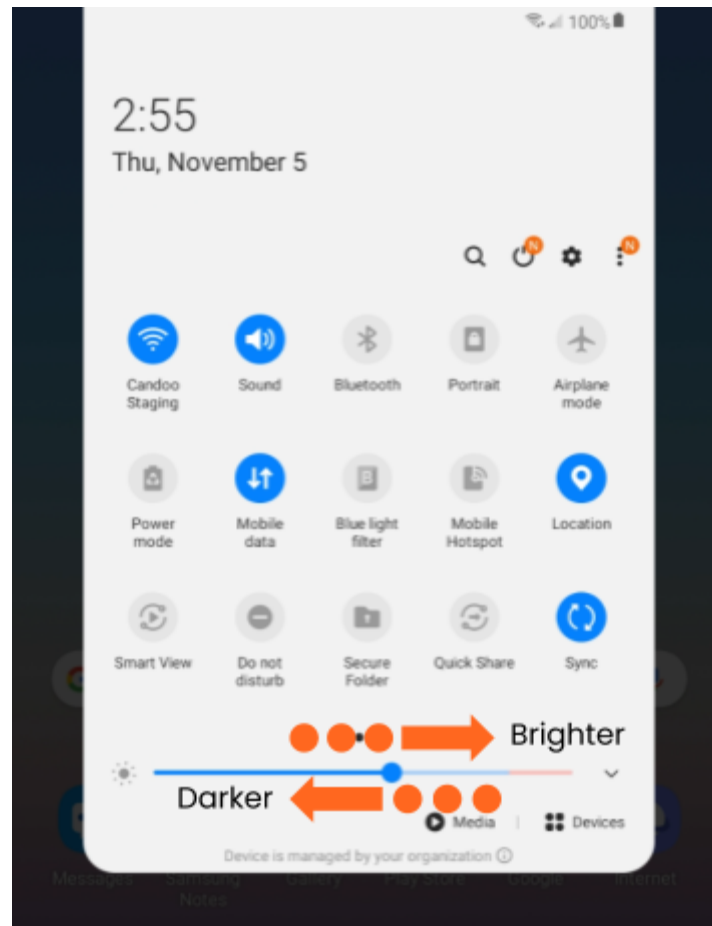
100%

2:55
Thu, November 5

N

N

Candoo Staging

Sound

Bluetooth

Portrait

Airplane mode

Power mode

Mobile data

Blue light filter

Mobile Hotspot

Location

Smart View

Do not disturb

Secure Folder

Quick Share

Sync

Brighter

Darker

Media

Devices

Device is managed by your organization

Messages

Samsung Notes

Gallery

Play Store

Google

Internet